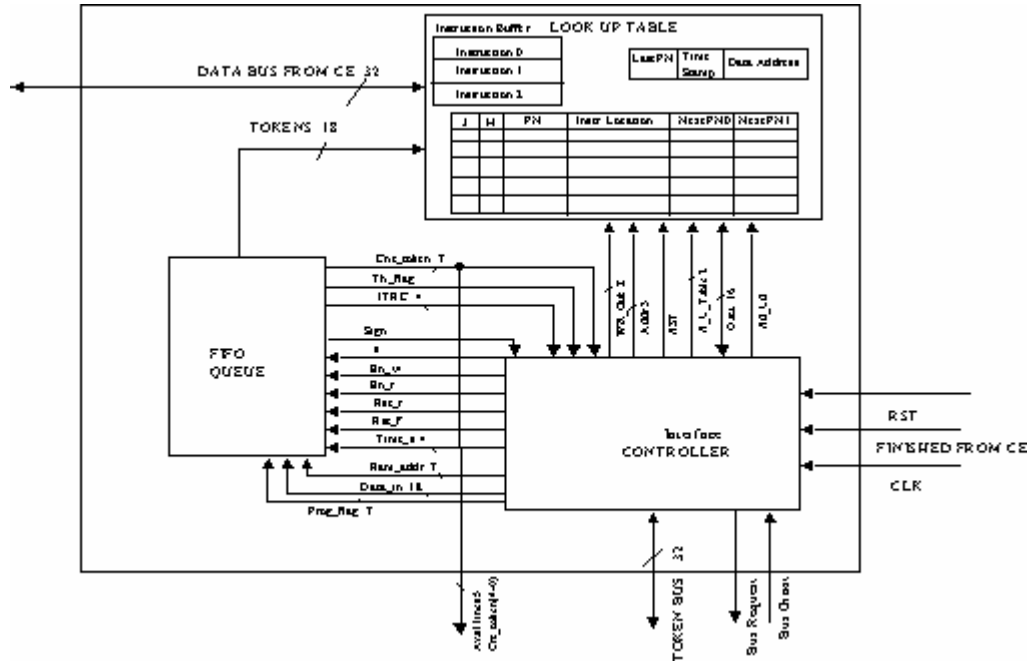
Instruction Buffer LOOK UP TABLE

Instruction 0
Instruction 1
Instruction 2

LastPN | Time Stamp | Data Address

| J | H | PN | Instr Location | NextPN0 | NextPN1 |
|---|---|---|---|---|---|
| | | | | | |
| | | | | | |
| | | | | | |
| | | | | | |
| | | | | | |

DATA BUS FROM CE 32

TOKENS 18

FIFO QUEUE

Enc_token T
Th_flag
ITRC *
Sign
*
En_w
En_r
Res_r
Res_f
Time_s *
Raw_addr T
Data_in 18
Prog_flag T

WR_Out 1
Addr 3
RST
A_L_Table 1
Out 16
AD_Ld

Interface CONTROLLER

RST
FINISHED FROM CE
CLK

Available Cn_token(4-0)

TOKEN BUS 32

Bus Request
Bus Grant